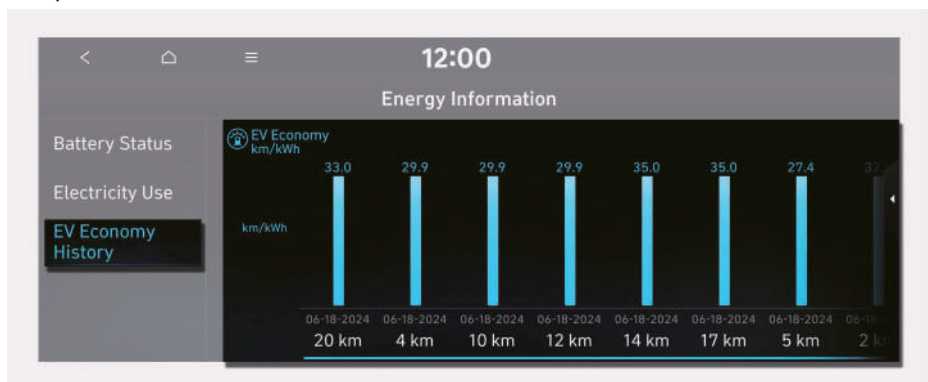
<
⌂
≡
12:00
Energy Information

Battery Status
Electricity Use
EV Economy History

EV Economy
km/kWh

km/kWh

| 33.0 | 29.9 | 29.9 | 29.9 | 35.0 | 35.0 | 27.4 | 32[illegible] |
|---|---|---|---|---|---|---|---|
| 06-18-2024 | 06-18-2024 | 06-18-2024 | 06-18-2024 | 06-18-2024 | 06-18-2024 | 06-18-2024 | 06-18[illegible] |
| 20 km | 4 km | 10 km | 12 km | 14 km | 17 km | 5 km | 2 k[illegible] |